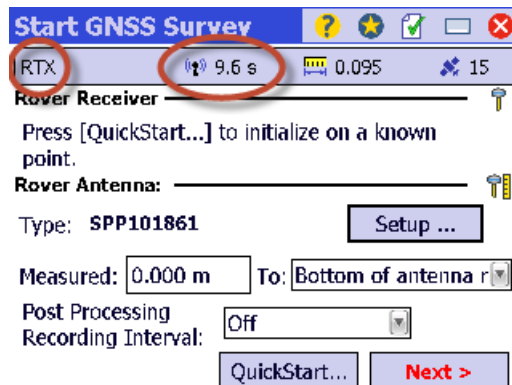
Start GNSS Survey

RTX 9.6 s 0.095 15

Rover Receiver

Press [QuickStart...] to initialize on a known point.

Rover Antenna:

Type: SPP101861

Setup ...

Measured: 0.000 m To: Bottom of antenna r

Post Processing Recording Interval: Off

QuickStart...

Next >